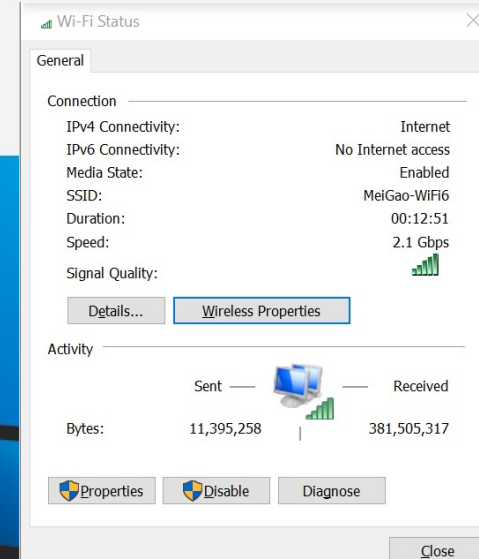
Wi-Fi Status

General

Connection

IPv4 Connectivity: Internet
IPv6 Connectivity: No Internet access
Media State: Enabled
SSID: MeiGao-WiFi6
Duration: 00:12:51
Speed: 2.1 Gbps
Signal Quality:

Details...
Wireless Properties

Activity

Sent — — Received

Bytes: 11,395,258 381,505,317

Properties
Disable
Diagnose

Close